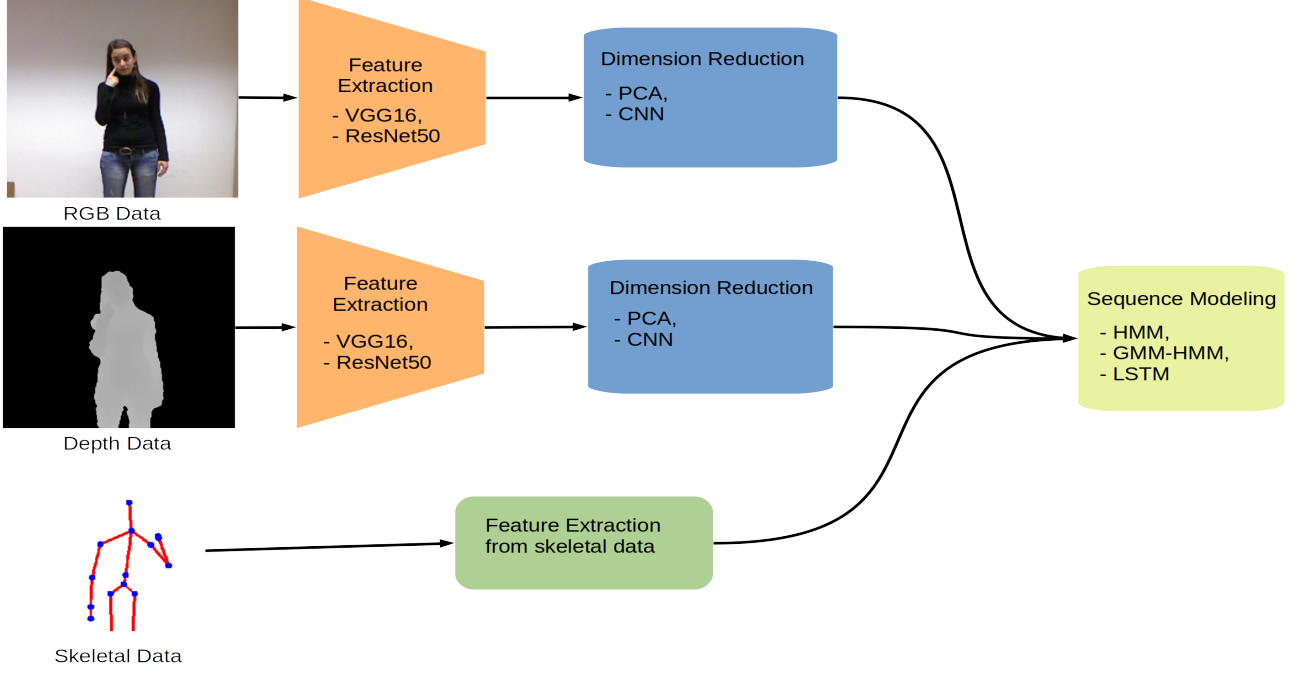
RGB Data

Feature Extraction
- VGG16,
- ResNet50

Dimension Reduction
- PCA,
- CNN

Depth Data

Feature Extraction
- VGG16,
- ResNet50

Dimension Reduction
- PCA,
- CNN

Sequence Modeling
- HMM,
- GMM-HMM,
- LSTM

Skeletal Data

Feature Extraction from skeletal data